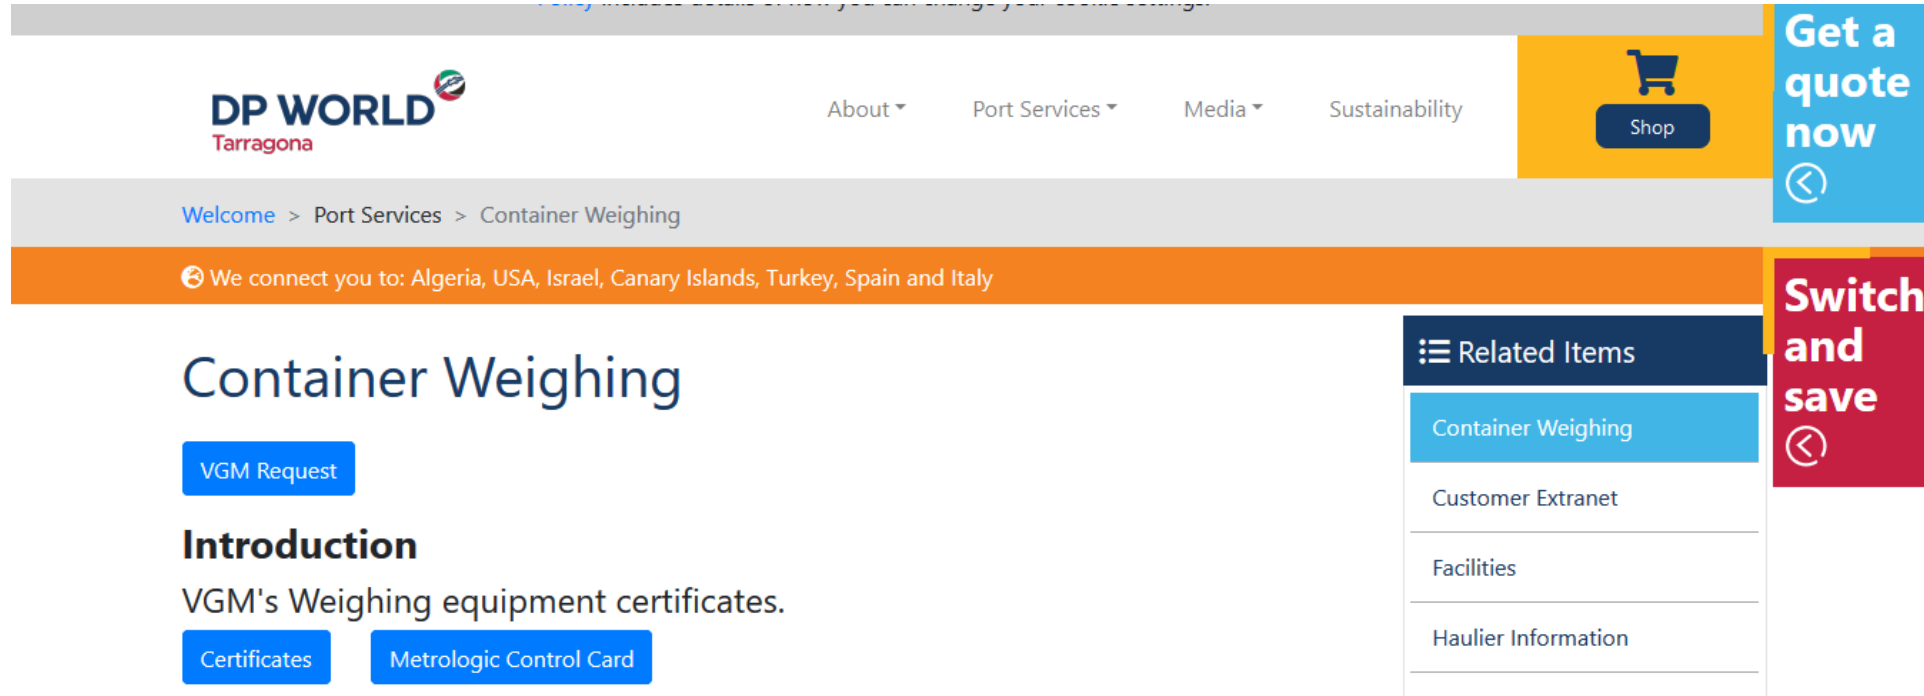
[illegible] includes details of how you can change your cookie settings.

DP WORLD
Tarragona

About
Port Services
Media
Sustainability

Shop

Get a quote now

Welcome > Port Services > Container Weighing

We connect you to: Algeria, USA, Israel, Canary Islands, Turkey, Spain and Italy

Switch and save

Container Weighing

VGM Request

Introduction

VGM's Weighing equipment certificates.

Certificates
Metrologic Control Card

Related Items
Container Weighing
Customer Extranet
Facilities
Haulier Information